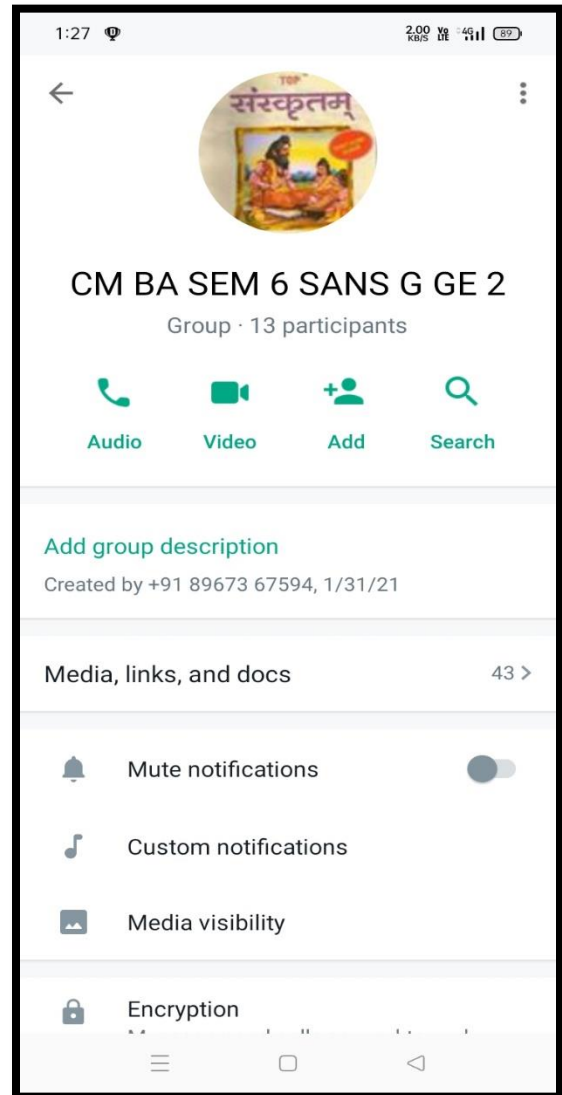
1:27

2.00 KB/S Vo LTE 4G 89

TOP
संस्कृतम्

CM BA SEM 6 SANS G GE 2

Group · 13 participants

Audio Video Add Search

Add group description

Created by +91 89673 67594, 1/31/21

Media, links, and docs 43 >

Mute notifications

Custom notifications

Media visibility

Encryption

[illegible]